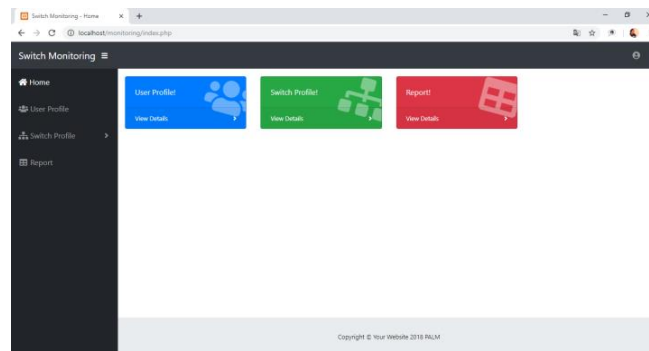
Switch Monitoring - Home ×  +

localhost/monitoring/index.php

Switch Monitoring ≡

Home

User Profile

Switch Profile

Report

User Profile!

View Details

Switch Profile!

View Details

Report!

View Details

Copyright © Your Website 2018 PALM